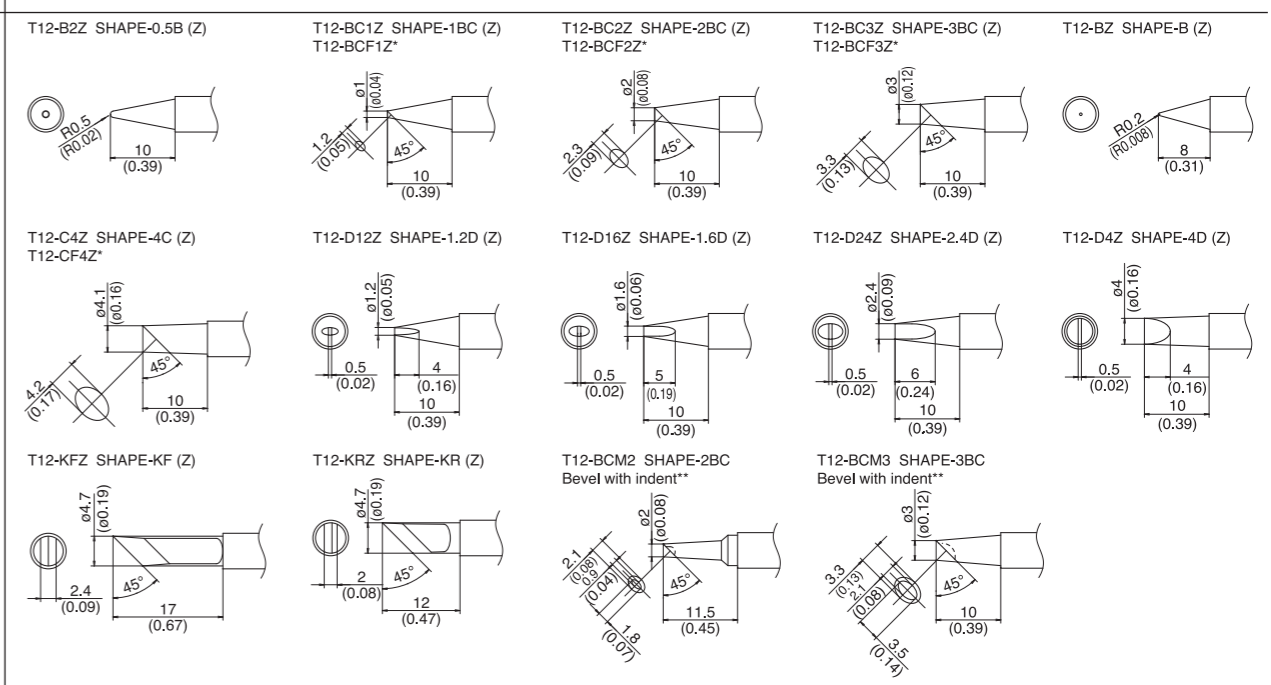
T12-B2Z SHAPE-0.5B (Z)

R0.5 (R0.02) 10 (0.39)

T12-BC1Z SHAPE-1BC (Z)
T12-BCF1Z*

ø1 (ø0.04) 1.2 (0.05) 45° 10 (0.39)

T12-BC2Z SHAPE-2BC (Z)
T12-BCF2Z*

ø2 (ø0.08) 2.3 (0.09) 45° 10 (0.39)

T12-BC3Z SHAPE-3BC (Z)
T12-BCF3Z*

ø3 (ø0.12) 3.3 (0.13) 45° 10 (0.39)

T12-BZ SHAPE-B (Z)

R0.2 (R0.008) 8 (0.31)

T12-C4Z SHAPE-4C (Z)
T12-CF4Z*

ø4.1 (ø0.16) 4.2 (0.17) 45° 10 (0.39)

T12-D12Z SHAPE-1.2D (Z)

ø1.2 (ø0.05) 0.5 (0.02) 4 (0.16) 10 (0.39)

T12-D16Z SHAPE-1.6D (Z)

ø1.6 (ø0.06) 0.5 (0.02) 5 (0.19) 10 (0.39)

T12-D24Z SHAPE-2.4D (Z)

ø2.4 (ø0.09) 0.5 (0.02) 6 (0.24) 10 (0.39)

T12-D4Z SHAPE-4D (Z)

ø4 (ø0.16) 0.5 (0.02) 4 (0.16) 10 (0.39)

T12-KFZ SHAPE-KF (Z)

ø4.7 (ø0.19) 45° 2.4 (0.09) 17 (0.67)

T12-KRZ SHAPE-KR (Z)

ø4.7 (ø0.19) 45° 2 (0.08) 12 (0.47)

T12-BCM2 SHAPE-2BC
Bevel with indent**

ø2 (ø0.08) 2.1 (0.08) 0.9 (0.04) 45° 11.5 (0.45) 1.8 (0.07)

T12-BCM3 SHAPE-3BC
Bevel with indent**

ø3 (ø0.12) 3.3 (0.13) 2.1 (0.08) 45° 10 (0.39) 3.5 (0.14)